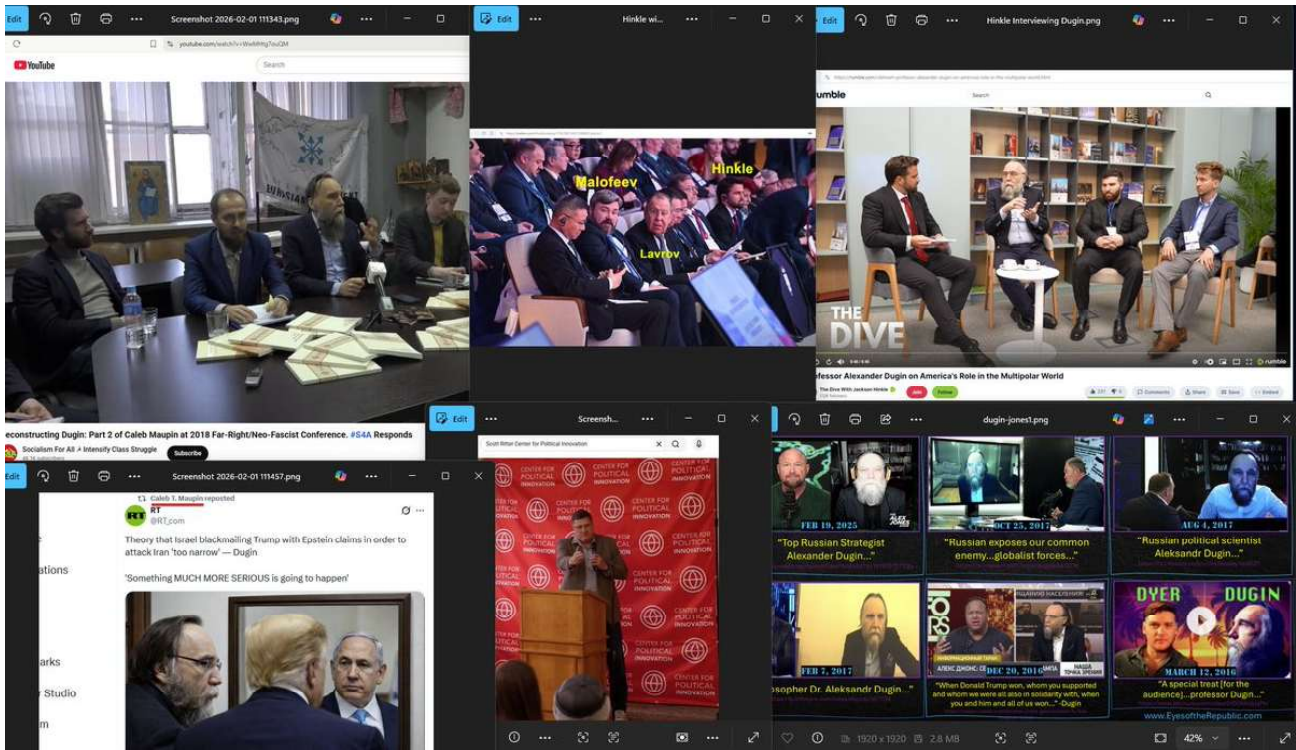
Edit
Screenshot 2026-02-01 111343.png
YouTube
Search
econstructing Dugin: Part 2 of Caleb Maupin at 2018 Far-Right/Neo-Fascist Conference. #S4A Responds
Socialism For All ☭ Intensify Class Struggle
Subscribe

Edit
Hinkle wi...
Malofeev
Hinkle
Lavrov

Edit
Hinkle Interviewing Dugin.png
rumble
Search
THE DIVE
rofessor Alexander Dugin on America's Role in the Multipolar World
The Dive With Jackson Hinkle
Join
Follow
Comments
Share
Save
Embed

Edit
Screenshot 2026-02-01 111457.png
Caleb T. Maupin reposted
RT
@RT_com
Theory that Israel blackmailing Trump with Epstein claims in order to attack Iran 'too narrow' — Dugin
'Something MUCH MORE SERIOUS is going to happen'
ations
arks
Studio
m

Edit
Screensh...
Scott Ritter Center for Political Innovation
CENTER FOR POLITICAL INNOVATION

dugin-jones1.png
FEB 19, 2025
"Top Russian Strategist Alexander Dugin..."
OCT 25, 2017
"Russian exposes our common enemy...globalist forces..."
AUG 4, 2017
"Russian political scientist Aleksandr Dugin..."
FEB 7, 2017
osopher Dr. Aleksandr Dugin..."
DEC 20, 2016
"When Donald Trump won, whom you supported and whom we were all also in solidarity with, when you and him and all of us won..." -Dugin
DYER
DUGIN
MARCH 12, 2016
"A special treat [for the audience]...professor Dugin..."
www.EyesoftheRepublic.com
1920 x 1920
2.8 MB
42%